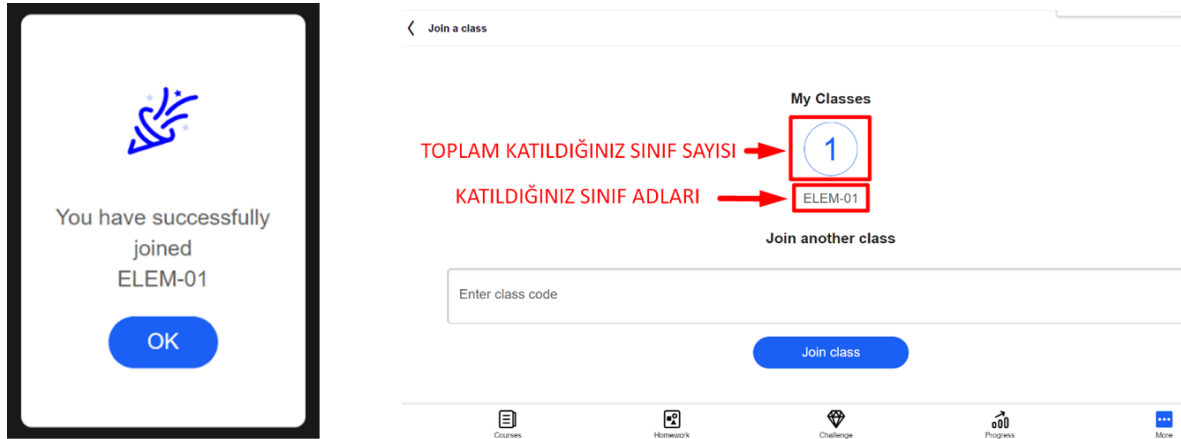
You have successfully joined ELEM-01

OK

Join a class

My Classes

TOPLAM KATILDIĞINIZ SINIF SAYISI

1

KATILDIĞINIZ SINIF ADLARI

ELEM-01

Join another class

Enter class code

Join class

Courses

Homework

Challenge

Progress

More